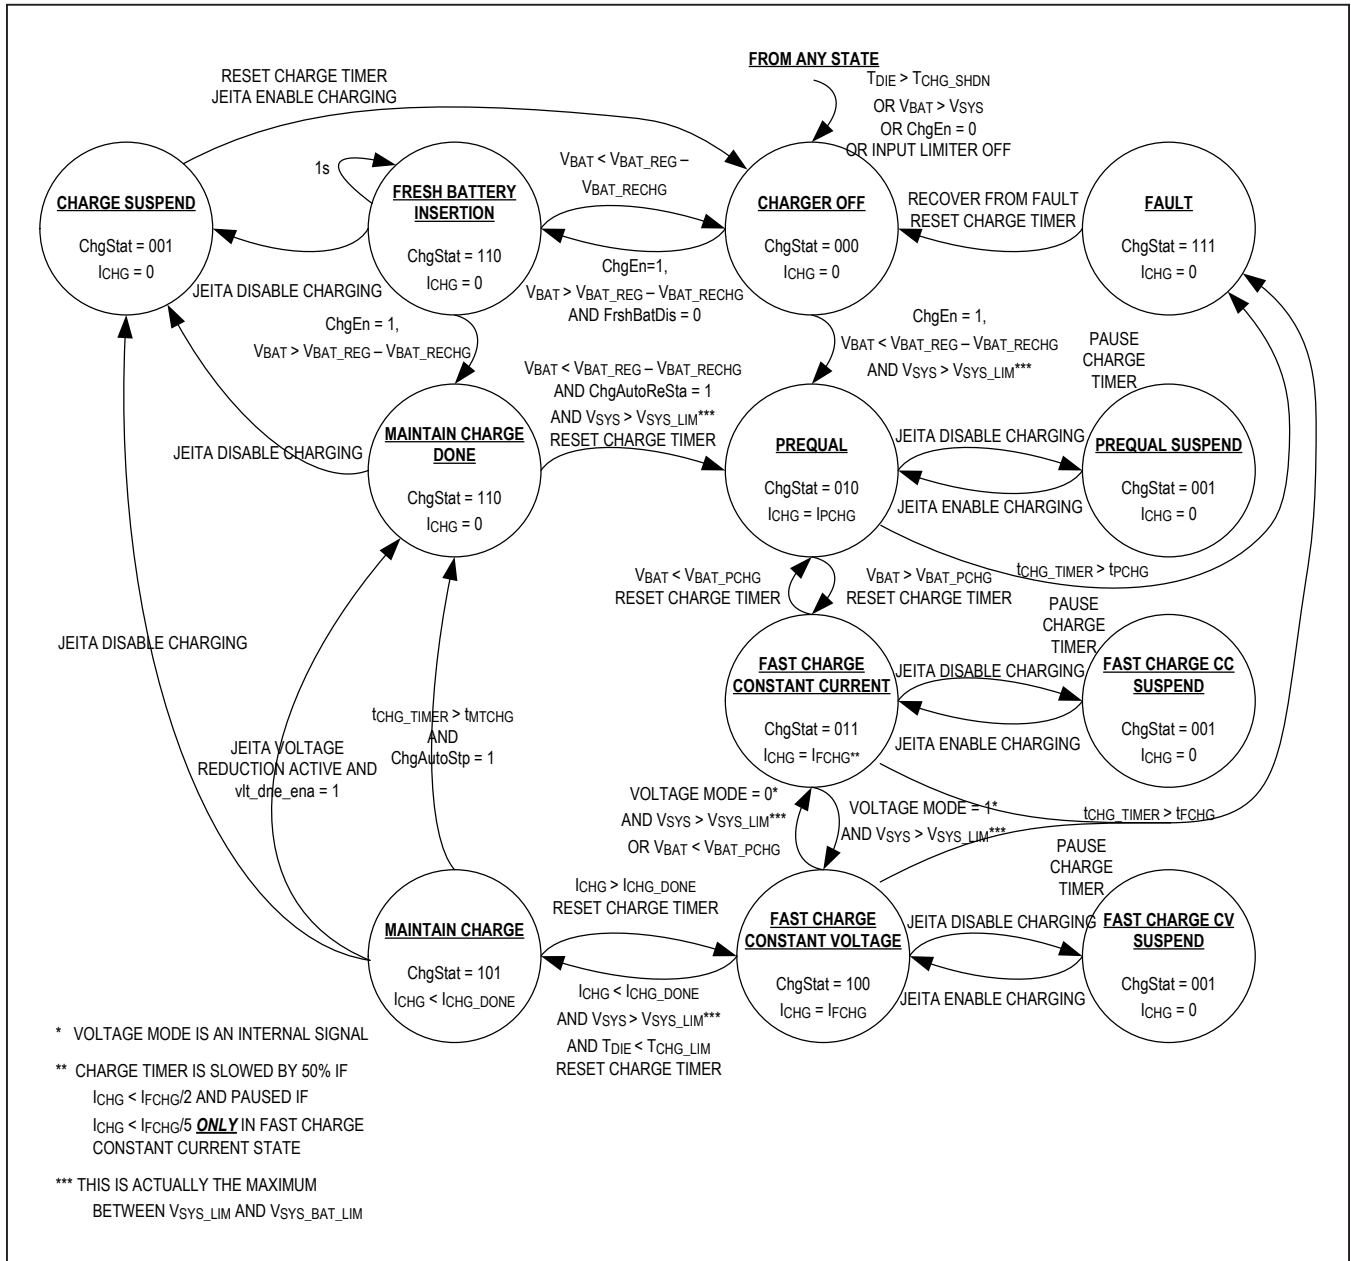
RESET CHARGE TIMER
JEITA ENABLE CHARGING

FROM ANY STATE

$T_{DIE} > T_{CHG\_SHDN}$
OR $V_{BAT} > V_{SYS}$
OR ChgEn = 0
OR INPUT LIMITER OFF

1s

CHARGE SUSPEND
ChgStat = 001
$I_{CHG} = 0$

FRESH BATTERY INSERTION
ChgStat = 110
$I_{CHG} = 0$

$V_{BAT} < V_{BAT\_REG} - V_{BAT\_RECHG}$

CHARGER OFF
ChgStat = 000
$I_{CHG} = 0$

RECOVER FROM FAULT
RESET CHARGE TIMER

FAULT
ChgStat = 111
$I_{CHG} = 0$

ChgEn=1,
$V_{BAT} > V_{BAT\_REG} - V_{BAT\_RECHG}$
AND FrshBatDis = 0

JEITA DISABLE CHARGING

ChgEn = 1,
$V_{BAT} > V_{BAT\_REG} - V_{BAT\_RECHG}$

ChgEn = 1,
$V_{BAT} < V_{BAT\_REG} - V_{BAT\_RECHG}$
AND $V_{SYS} > V_{SYS\_LIM}$***

PAUSE CHARGE TIMER

$V_{BAT} < V_{BAT\_REG} - V_{BAT\_RECHG}$
AND ChgAutoReSta = 1
AND $V_{SYS} > V_{SYS\_LIM}$***
RESET CHARGE TIMER

JEITA DISABLE CHARGING

MAINTAIN CHARGE DONE
ChgStat = 110
$I_{CHG} = 0$

PREQUAL
ChgStat = 010
$I_{CHG} = I_{PCHG}$

JEITA DISABLE CHARGING
JEITA ENABLE CHARGING

PREQUAL SUSPEND
ChgStat = 001
$I_{CHG} = 0$

$t_{CHG\_TIMER} > t_{PCHG}$

$V_{BAT} < V_{BAT\_PCHG}$
RESET CHARGE TIMER

$V_{BAT} > V_{BAT\_PCHG}$
RESET CHARGE TIMER

PAUSE CHARGE TIMER

JEITA DISABLE CHARGING

FAST CHARGE CONSTANT CURRENT
ChgStat = 011
$I_{CHG} = I_{FCHG}$**

JEITA DISABLE CHARGING
JEITA ENABLE CHARGING

FAST CHARGE CC SUSPEND
ChgStat = 001
$I_{CHG} = 0$

$t_{CHG\_TIMER} > t_{MTCHG}$
AND
ChgAutoStp = 1

JEITA VOLTAGE REDUCTION ACTIVE AND vlt_dne_ena = 1

VOLTAGE MODE = 0*
AND $V_{SYS} > V_{SYS\_LIM}$***
OR $V_{BAT} < V_{BAT\_PCHG}$

VOLTAGE MODE = 1*
AND $V_{SYS} > V_{SYS\_LIM}$***

$t_{CHG\_TIMER} > t_{FCHG}$

PAUSE CHARGE TIMER

$I_{CHG} > I_{CHG\_DONE}$
RESET CHARGE TIMER

MAINTAIN CHARGE
ChgStat = 101
$I_{CHG} < I_{CHG\_DONE}$

FAST CHARGE CONSTANT VOLTAGE
ChgStat = 100
$I_{CHG} = I_{FCHG}$

JEITA DISABLE CHARGING
JEITA ENABLE CHARGING

FAST CHARGE CV SUSPEND
ChgStat = 001
$I_{CHG} = 0$

$I_{CHG} < I_{CHG\_DONE}$
AND $V_{SYS} > V_{SYS\_LIM}$***
AND $T_{DIE} < T_{CHG\_LIM}$
RESET CHARGE TIMER

* VOLTAGE MODE IS AN INTERNAL SIGNAL

** CHARGE TIMER IS SLOWED BY 50% IF $I_{CHG} < I_{FCHG}/2$ AND PAUSED IF $I_{CHG} < I_{FCHG}/5$ ONLY IN FAST CHARGE CONSTANT CURRENT STATE

*** THIS IS ACTUALLY THE MAXIMUM BETWEEN $V_{SYS\_LIM}$ AND $V_{SYS\_BAT\_LIM}$